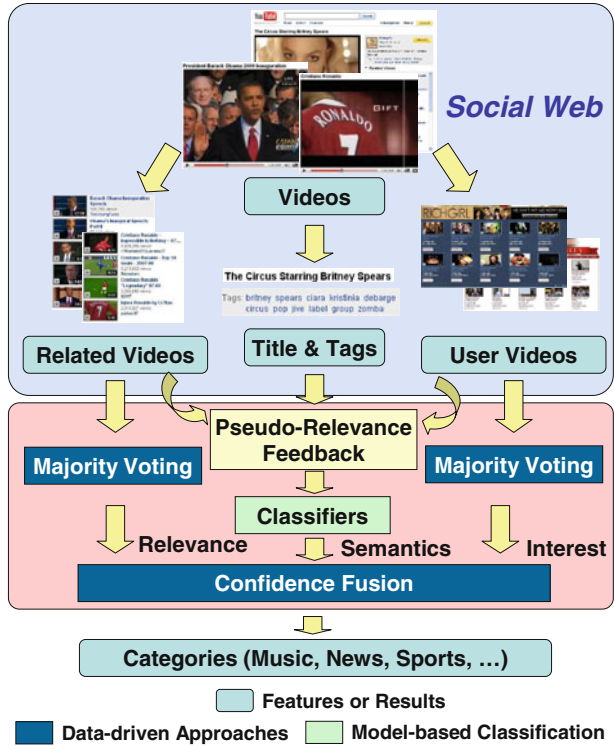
YouTube

The Circus Starring Britney Spears

President Barack Obama 2009 Inauguration

Cristiano Ronaldo

RONALDO 7

GIFT

Social Web

Videos

The Circus Starring Britney Spears

Tags: britney spears ciara kristinia debarge circus pop jive label group zomba

RICHGIRL

Related Videos

Title & Tags

User Videos

Pseudo-Relevance Feedback

Majority Voting

Majority Voting

Classifiers

Relevance

Semantics

Interest

Confidence Fusion

Categories (Music, News, Sports, …)

Features or Results

Data-driven Approaches

Model-based Classification